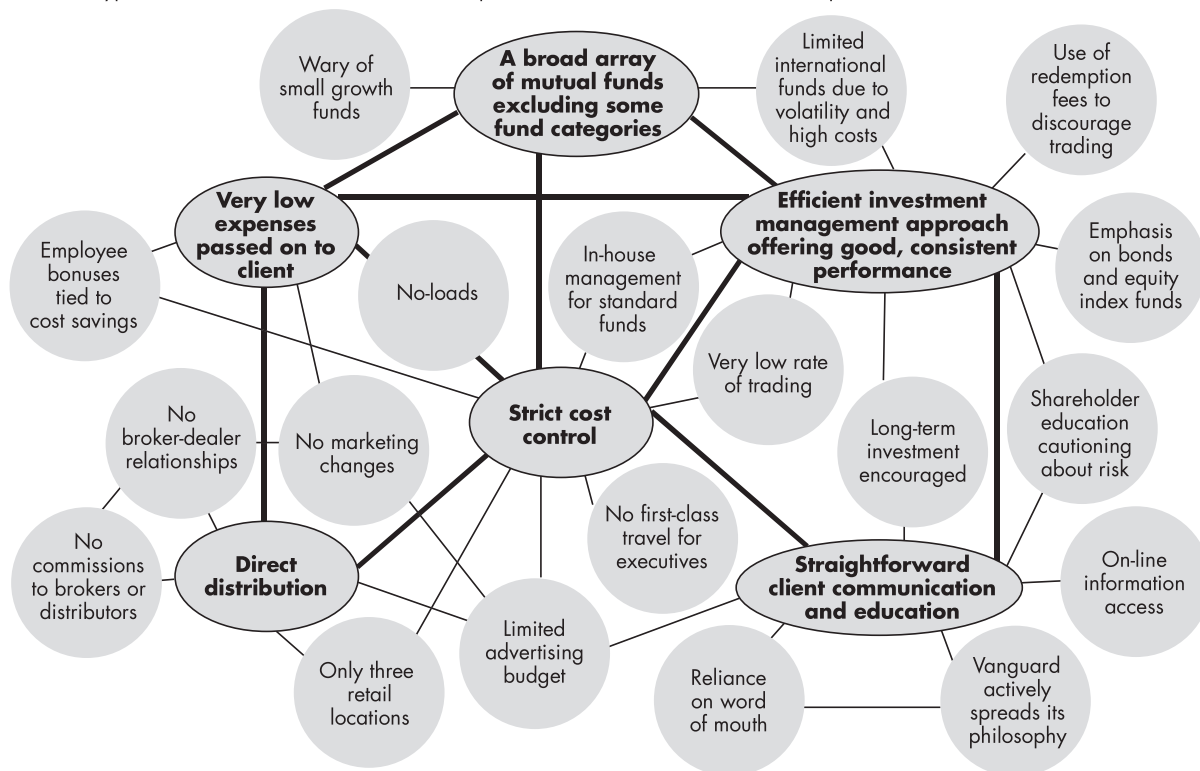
Wary of small growth funds

A broad array of mutual funds excluding some fund categories

Limited international funds due to volatility and high costs

Use of redemption fees to discourage trading

Very low expenses passed on to client

Efficient investment management approach offering good, consistent performance

Employee bonuses tied to cost savings

No-loads

In-house management for standard funds

Emphasis on bonds and equity index funds

Very low rate of trading

Strict cost control

No broker-dealer relationships

No marketing changes

Long-term investment encouraged

Shareholder education cautioning about risk

No commissions to brokers or distributors

Direct distribution

No first-class travel for executives

Straightforward client communication and education

On-line information access

Limited advertising budget

Only three retail locations

Reliance on word of mouth

Vanguard actively spreads its philosophy